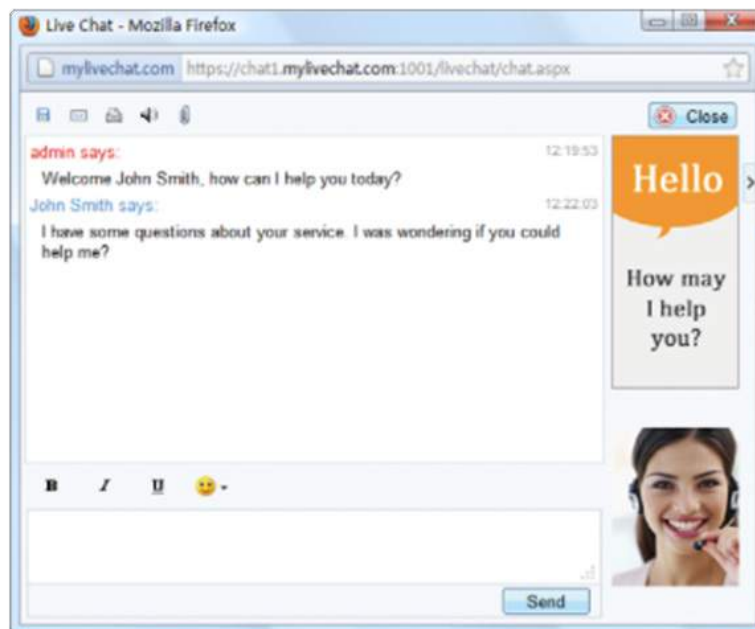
Live Chat - Mozilla Firefox

mylivechat.com https://chat1.mylivechat.com:1001/livechat/chat.aspx

Close

admin says: 12:19:53

Welcome John Smith, how can I help you today?

John Smith says: 12:22:03

I have some questions about your service. I was wondering if you could help me?

Hello

How may I help you?

B I U

Send